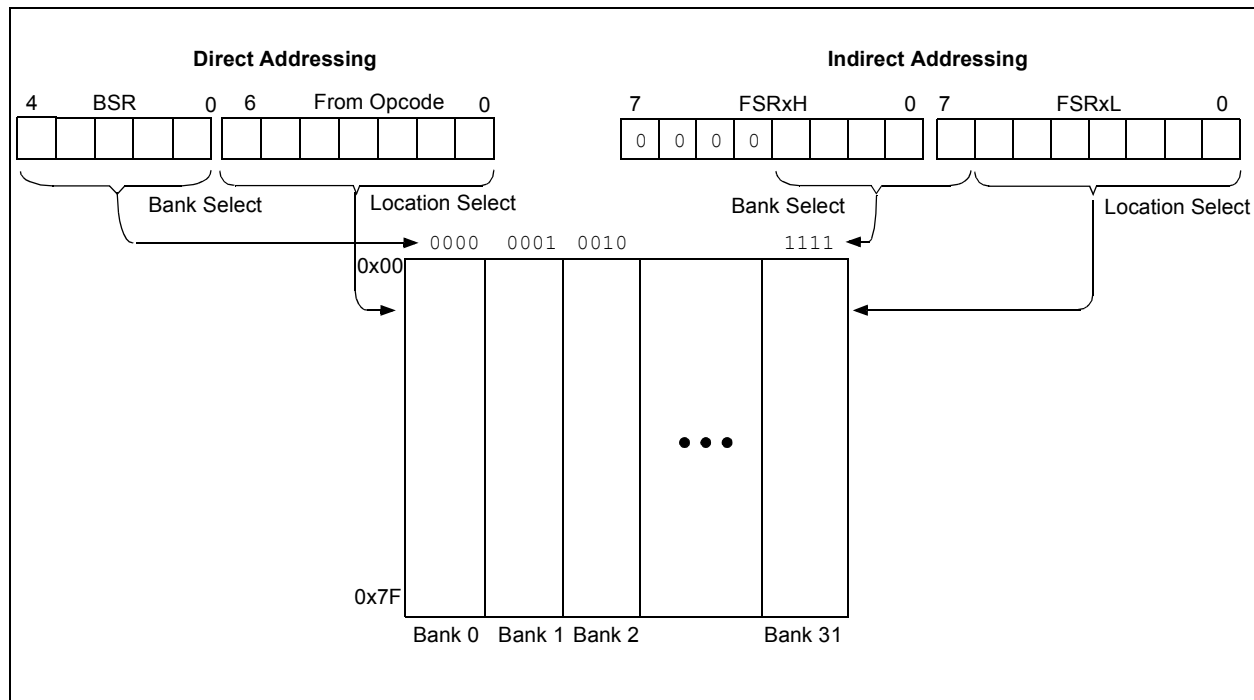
Direct Addressing

4 BSR 0 6 From Opcode 0

Bank Select

Location Select

Indirect Addressing

7 FSRxH 0 7 FSRxL 0

0 0 0 0

Bank Select

Location Select

0000 0001 0010 1111

0x00

0x7F

• • •

Bank 0 Bank 1 Bank 2 Bank 31